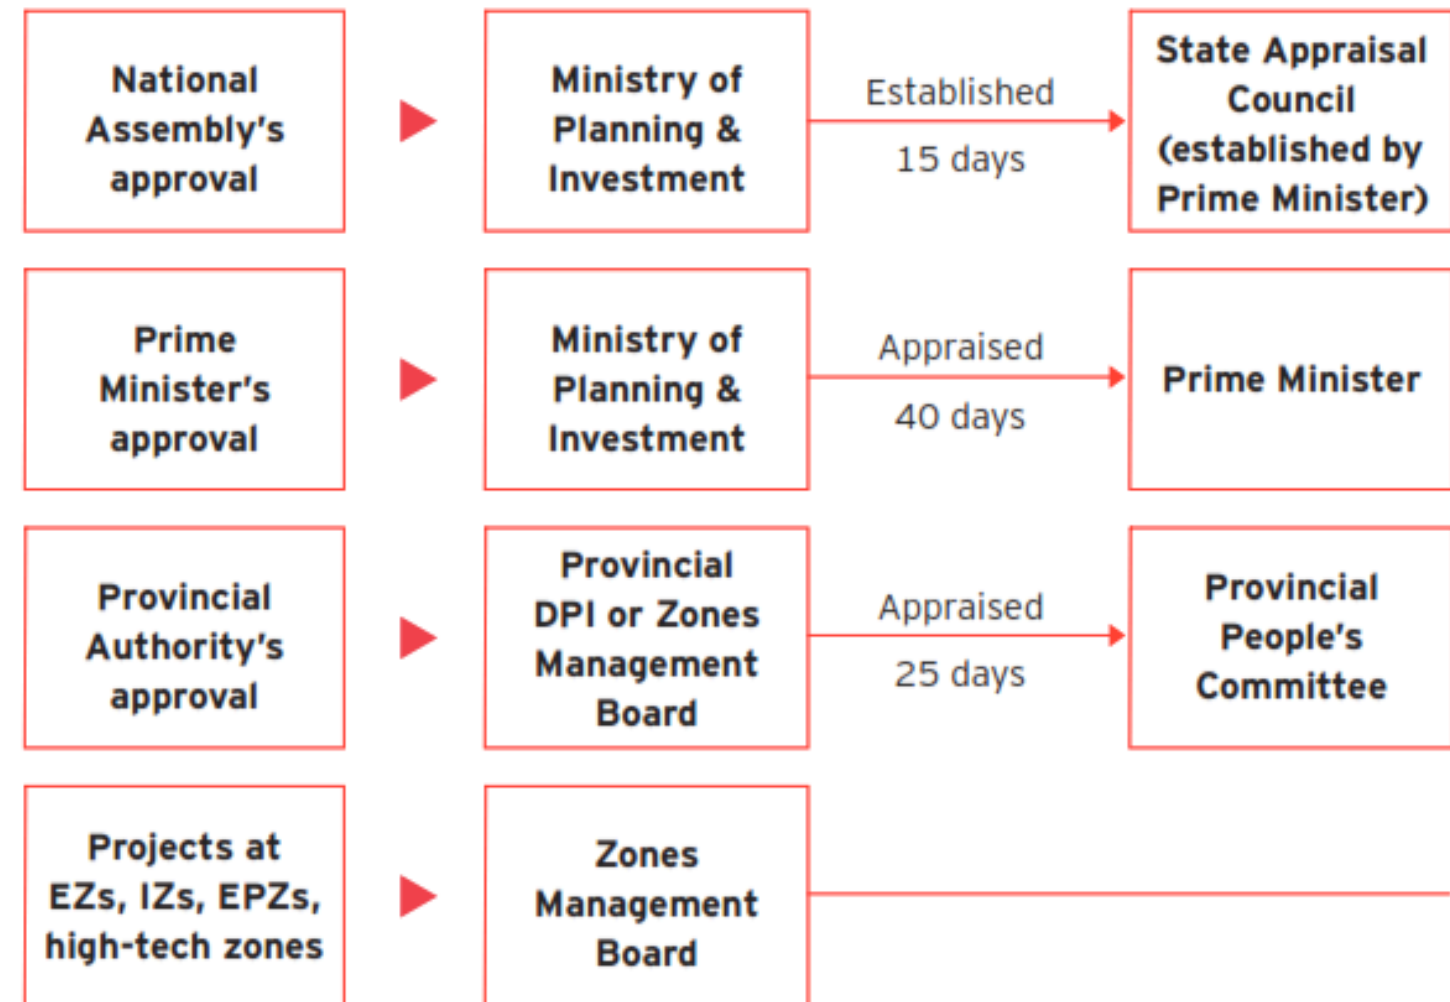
National Assembly's approval

Ministry of Planning & Investment

Established

15 days

State Appraisal Council (established by Prime Minister)

Prime Minister's approval

Ministry of Planning & Investment

Appraised

40 days

Prime Minister

Provincial Authority's approval

Provincial DPI or Zones Management Board

Appraised

25 days

Provincial People's Committee

Projects at EZs, IZs, EPZs, high-tech zones

Zones Management Board